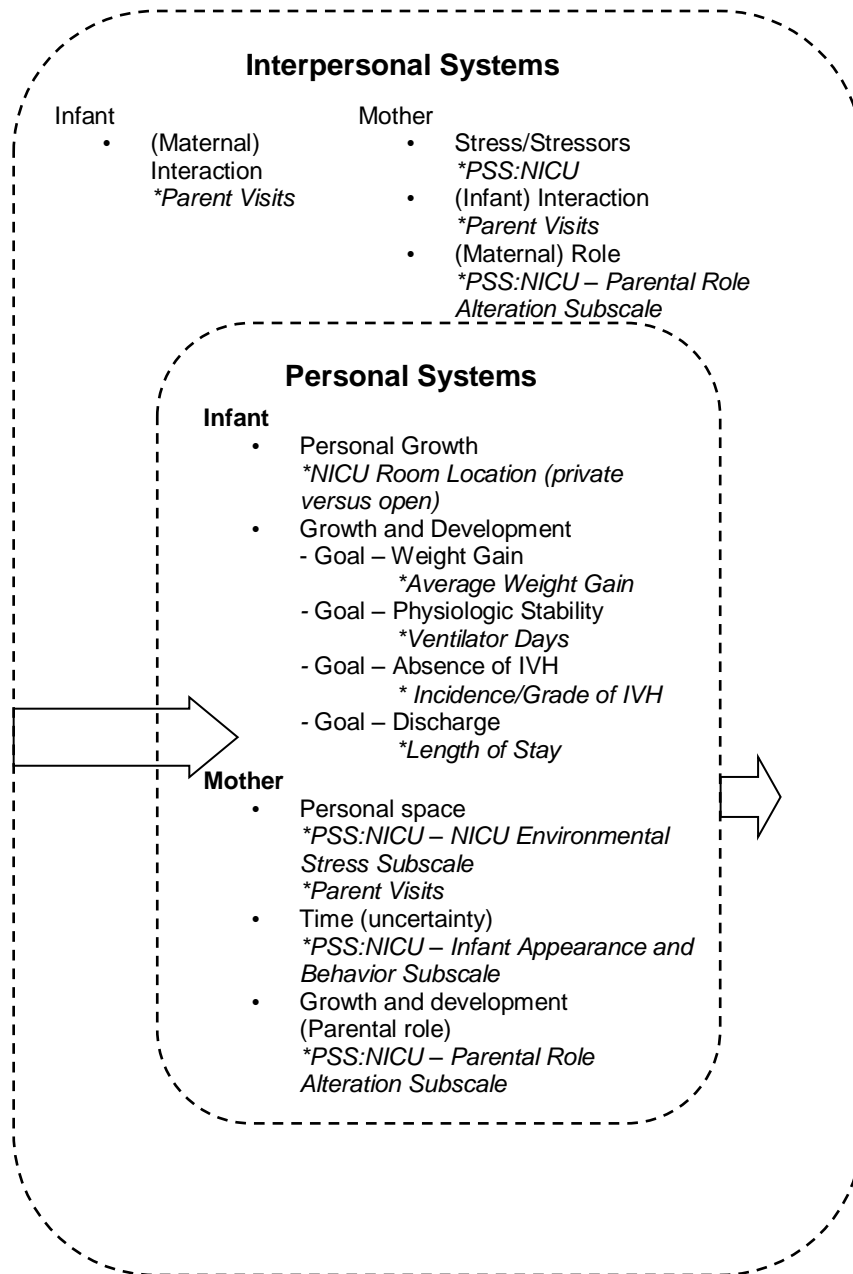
Interpersonal Systems

Infant
• (Maternal) Interaction
*Parent Visits

Mother
• Stress/Stressors
*PSS:NICU
• (Infant) Interaction
*Parent Visits
• (Maternal) Role
*PSS:NICU – Parental Role Alteration Subscale

Personal Systems

Infant
• Personal Growth
*NICU Room Location (private versus open)
• Growth and Development
- Goal – Weight Gain
*Average Weight Gain
- Goal – Physiologic Stability
*Ventilator Days
- Goal – Absence of IVH
* Incidence/Grade of IVH
- Goal – Discharge
*Length of Stay

Mother
• Personal space
*PSS:NICU – NICU Environmental Stress Subscale
*Parent Visits
• Time (uncertainty)
*PSS:NICU – Infant Appearance and Behavior Subscale
• Growth and development (Parental role)
*PSS:NICU – Parental Role Alteration Subscale